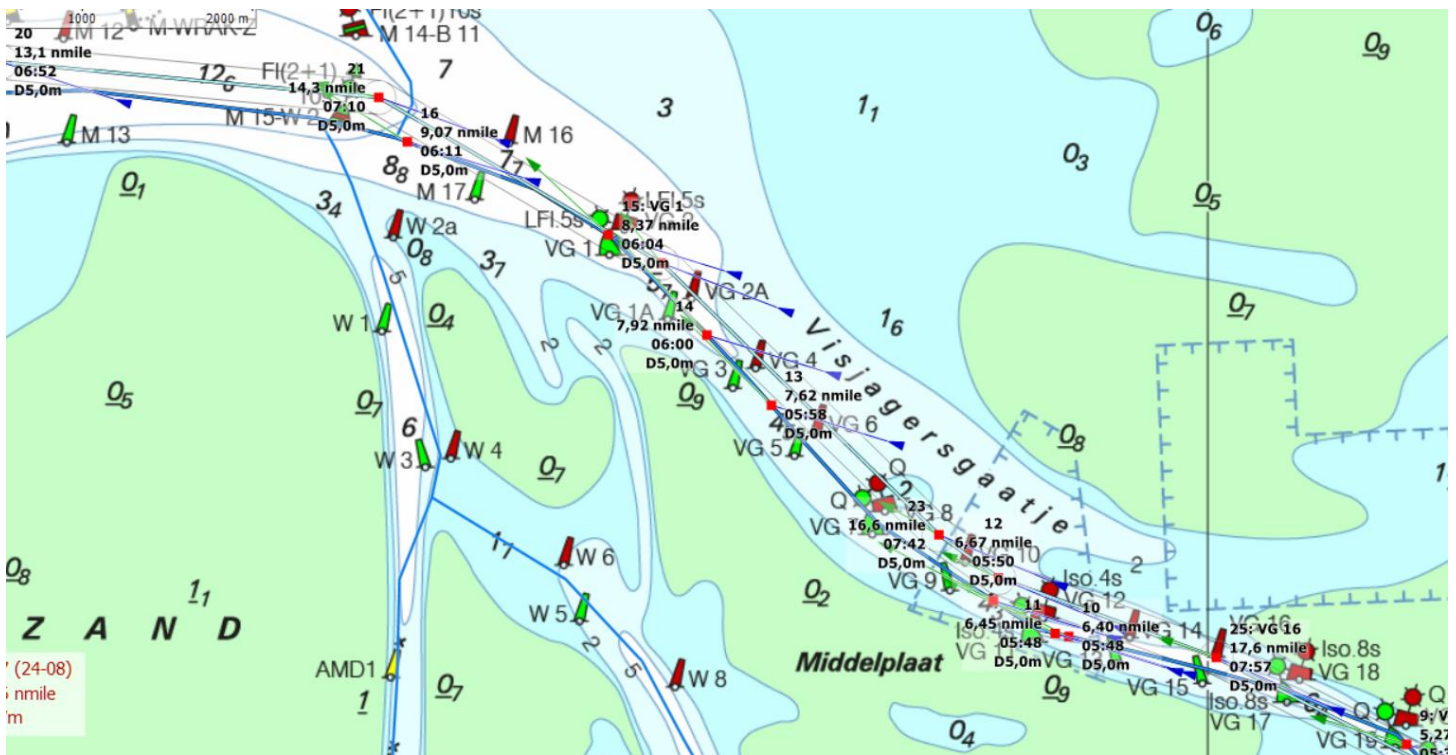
1000 2000 m
M 12 M WRAK-2
20
13,1 nmile
06:52
D5,0m
Fl(2+1)10s
M 14-B 11
7
$12_6$
Fl(2+1)
21
14,3 nmile
07:10
D5,0m
M 15-W 2
16
9,07 nmile
06:11
D5,0m
M 13
M 16
3
$1_1$
$0_6$
$0_9$
$0_3$
$8_8$
$7_7$
M 17
$0_1$
$3_4$
LFl.5s
15: VG 1
8,37 nmile
LFl.5s
VG 2
VG 1
06:04
D5,0m
W 2a
$0_8$
$3_7$
$0_5$
VG 2A
14
7,92 nmile
06:00
D5,0m
VG 1A
W 1
$0_4$
5
2
2
$1_6$
Visjagersgaatje
VG 4
VG 3
13
7,62 nmile
05:58
D5,0m
$0_7$
$0_5$
$0_9$
VG 6
$0_7$
6
W 3
W 4
VG 5
$0_7$
$0_8$
Q
23
16,6 nmile
07:42
D5,0m
VG 8
12
6,67 nmile
05:50
D5,0m
10
$1_7$
W 6
2
$0_8$
$1_1$
Z A N D
W 5
VG 9
$0_2$
Iso.4s
VG 12
11
6,45 nmile
05:48
D5,0m
10
6,40 nmile
05:48
D5,0m
Iso.
14
25: VG 16
17,6 nmile
07:57
D5,0m
Iso.8s
VG 18
VG 16
(24-08)
nmile
m
AMD1
1
$0_7$
2
5
W 8
Middelplaat
$0_9$
VG 15
Iso.8s
VG 17
$0_4$
Q
Q
9: V
5,2
05:
VG 19